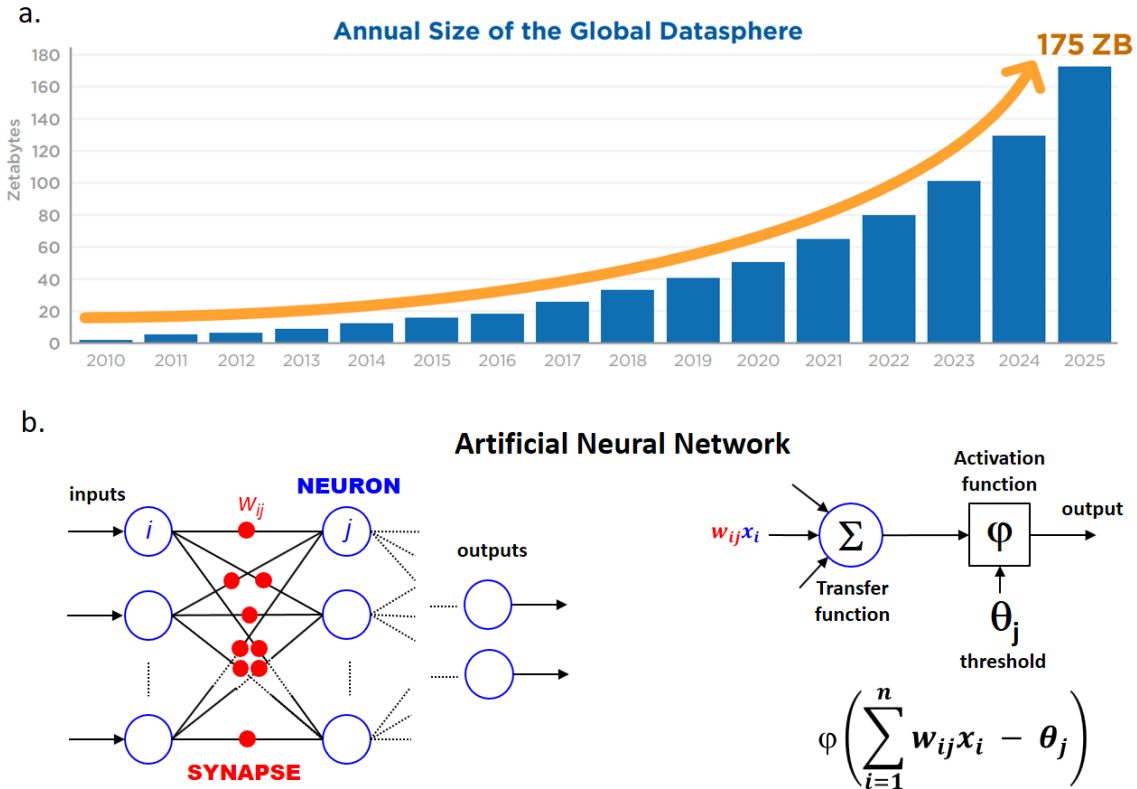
a.

Annual Size of the Global Datasphere

175 ZB

Zetabytes

180
160
140
120
100
80
60
40
20
0

2010 2011 2012 2013 2014 2015 2016 2017 2018 2019 2020 2021 2022 2023 2024 2025

b.

Artificial Neural Network

inputs

$w_{ij}$

NEURON

$i$

$j$

outputs

SYNAPSE

$w_{ij}x_i$

$\Sigma$

Transfer function

Activation function

$\varphi$

output

$\theta_j$

threshold

$\varphi\left(\sum_{i=1}^{n} w_{ij}x_i - \theta_j\right)$